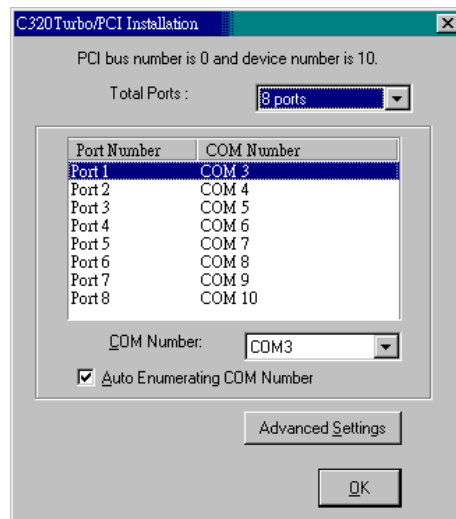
C320Turbo/PCI Installation

×

PCI bus number is 0 and device number is 10.

Total Ports : 8 ports

| Port Number | COM Number |
|---|---|
| Port 1 | COM 3 |
| Port 2 | COM 4 |
| Port 3 | COM 5 |
| Port 4 | COM 6 |
| Port 5 | COM 7 |
| Port 6 | COM 8 |
| Port 7 | COM 9 |
| Port 8 | COM 10 |

COM Number: COM3

☑ Auto Enumerating COM Number

Advanced Settings

OK